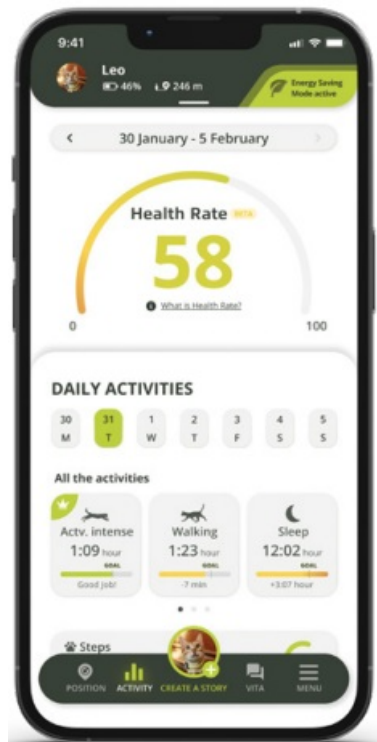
9:41

Leo
46% 246 m

Energy Saving Mode active

< 30 January - 5 February >

Health Rate BETA

58

What is Health Rate?

0

100

DAILY ACTIVITIES

| 30 M | 31 T | 1 W | 2 T | 3 F | 4 S | 5 S |
|---|---|---|---|---|---|---|

All the activities

Actv. intense
1:09 hour
GOAL
Good job!

Walking
1:23 hour
GOAL
-7 min

Sleep
12:02 hour
GOAL
+3:07 hour

Steps

POSITION ACTIVITY CREATE A STORY VITA MENU